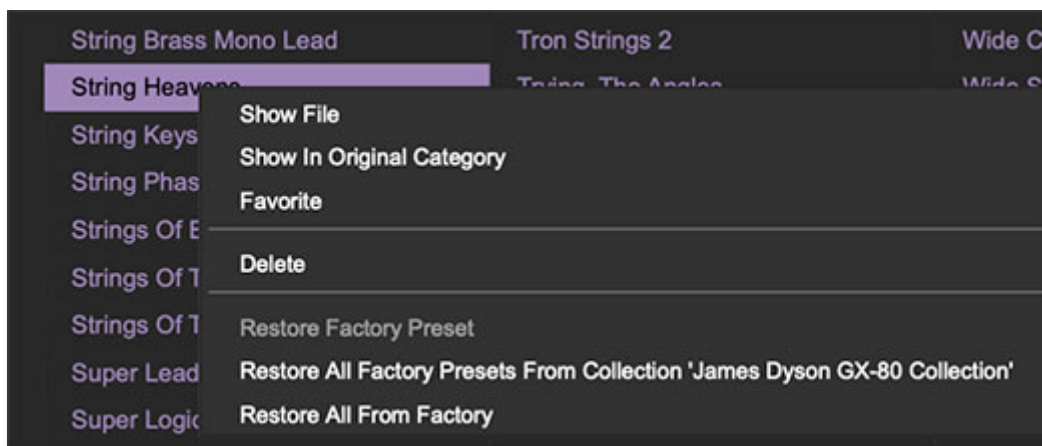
String Brass Mono Lead
String Heav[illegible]
String Keys
String Phas
Strings Of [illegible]
Strings Of T
Strings Of T
Super Lead
Super Logic

Tron Strings 2
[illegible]

Wide C
Wide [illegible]

Show File
Show In Original Category
Favorite

Delete

Restore Factory Preset
Restore All Factory Presets From Collection 'James Dyson GX-80 Collection'
Restore All From Factory